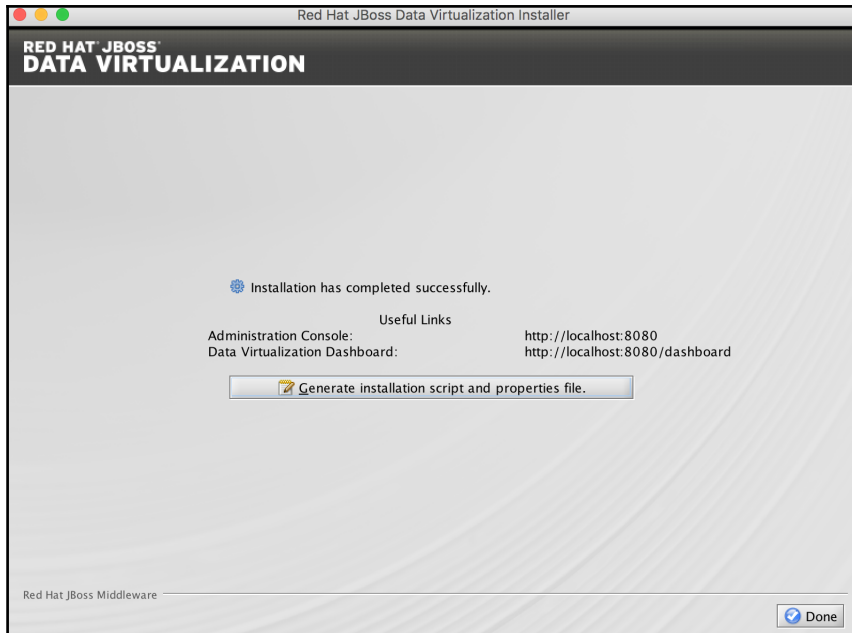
Red Hat JBoss Data Virtualization Installer

RED HAT JBOSS
DATA VIRTUALIZATION

Installation has completed successfully.

Useful Links

| Administration Console: | http://localhost:8080 |
|---|---|
| Data Virtualization Dashboard: | http://localhost:8080/dashboard |

Generate installation script and properties file.

Red Hat JBoss Middleware

Done